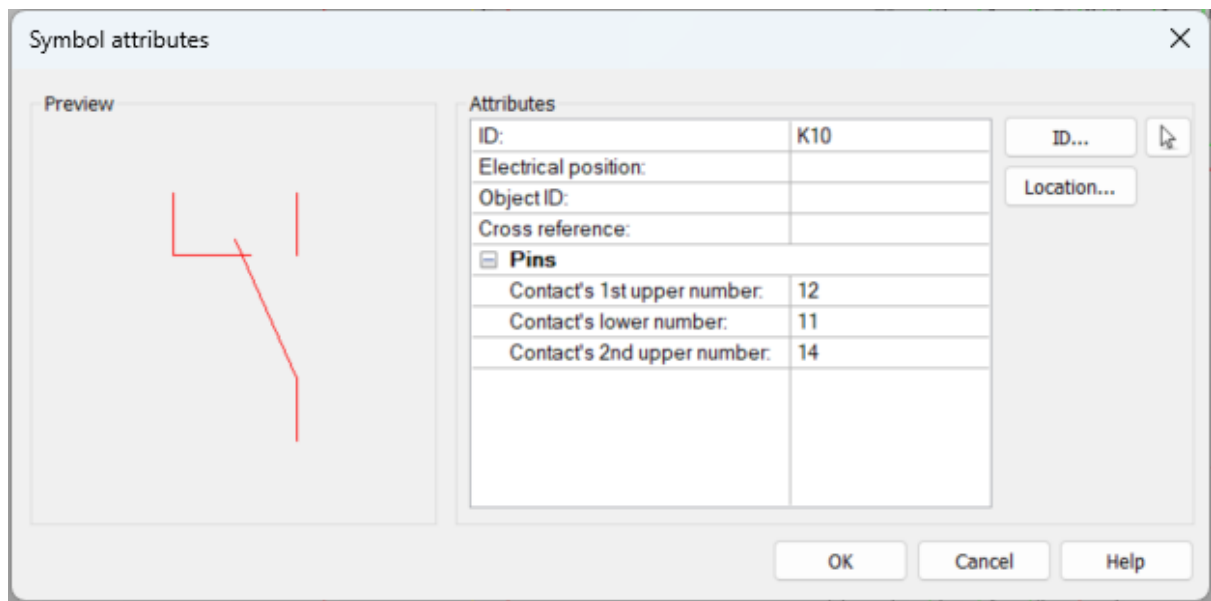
Symbol attributes

Preview

Attributes

| ID: | K10 |
|---|---|
| Electrical position: | |
| Object ID: | |
| Cross reference: | |
| ⊟ **Pins** | |
| Contact's 1st upper number: | 12 |
| Contact's lower number: | 11 |
| Contact's 2nd upper number: | 14 |

ID...

Location...

OK

Cancel

Help